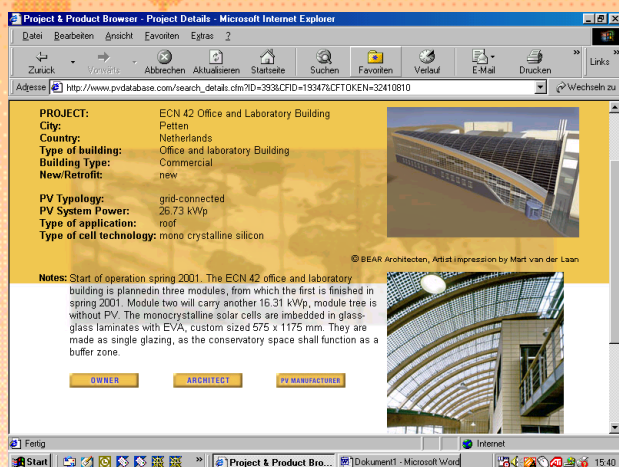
Project & Product Browser - Project Details - Microsoft Internet Explorer

Datei Bearbeiten Ansicht Favoriten Extras ?

Zurück Vorwärts Abbrechen Aktualisieren Startseite Suchen Favoriten Verlauf E-Mail Drucken Links

Adresse http://www.pvdatabase.com/search_details.cfm?ID=393&CFID=19347&CFTOKEN=32410810 Wechseln zu

| | |
|---|---|
| PROJECT: | ECN 42 Office and Laboratory Building |
| City: | Petten |
| Country: | Netherlands |
| Type of building: | Office and laboratory Building |
| Building Type: | Commercial |
| New/Retrofit: | new |

| | |
|---|---|
| PV Typology: | grid-connected |
| PV System Power: | 26.73 kWp |
| Type of application: | roof |
| Type of cell technology: | mono crystalline silicon |

© BEAR Architecten, Artist impression by Mart van der Laan

Notes: Start of operation spring 2001. The ECN 42 office and laboratory building is plannedin three modules, from which the first is finished in spring 2001. Module two will carry another 16.31 kWp, module tree is without PV. The monocrystalline solar cells are imbedded in glass-glass laminates with EVA, custom sized 575 x 1175 mm. They are made as single glazing, as the conservatory space shall function as a buffer zone.

OWNER ARCHITECT PV MANUFACTURER

Fertig Internet

Start Project & Product Bro... Dokument1 - Microsoft Word 15:40